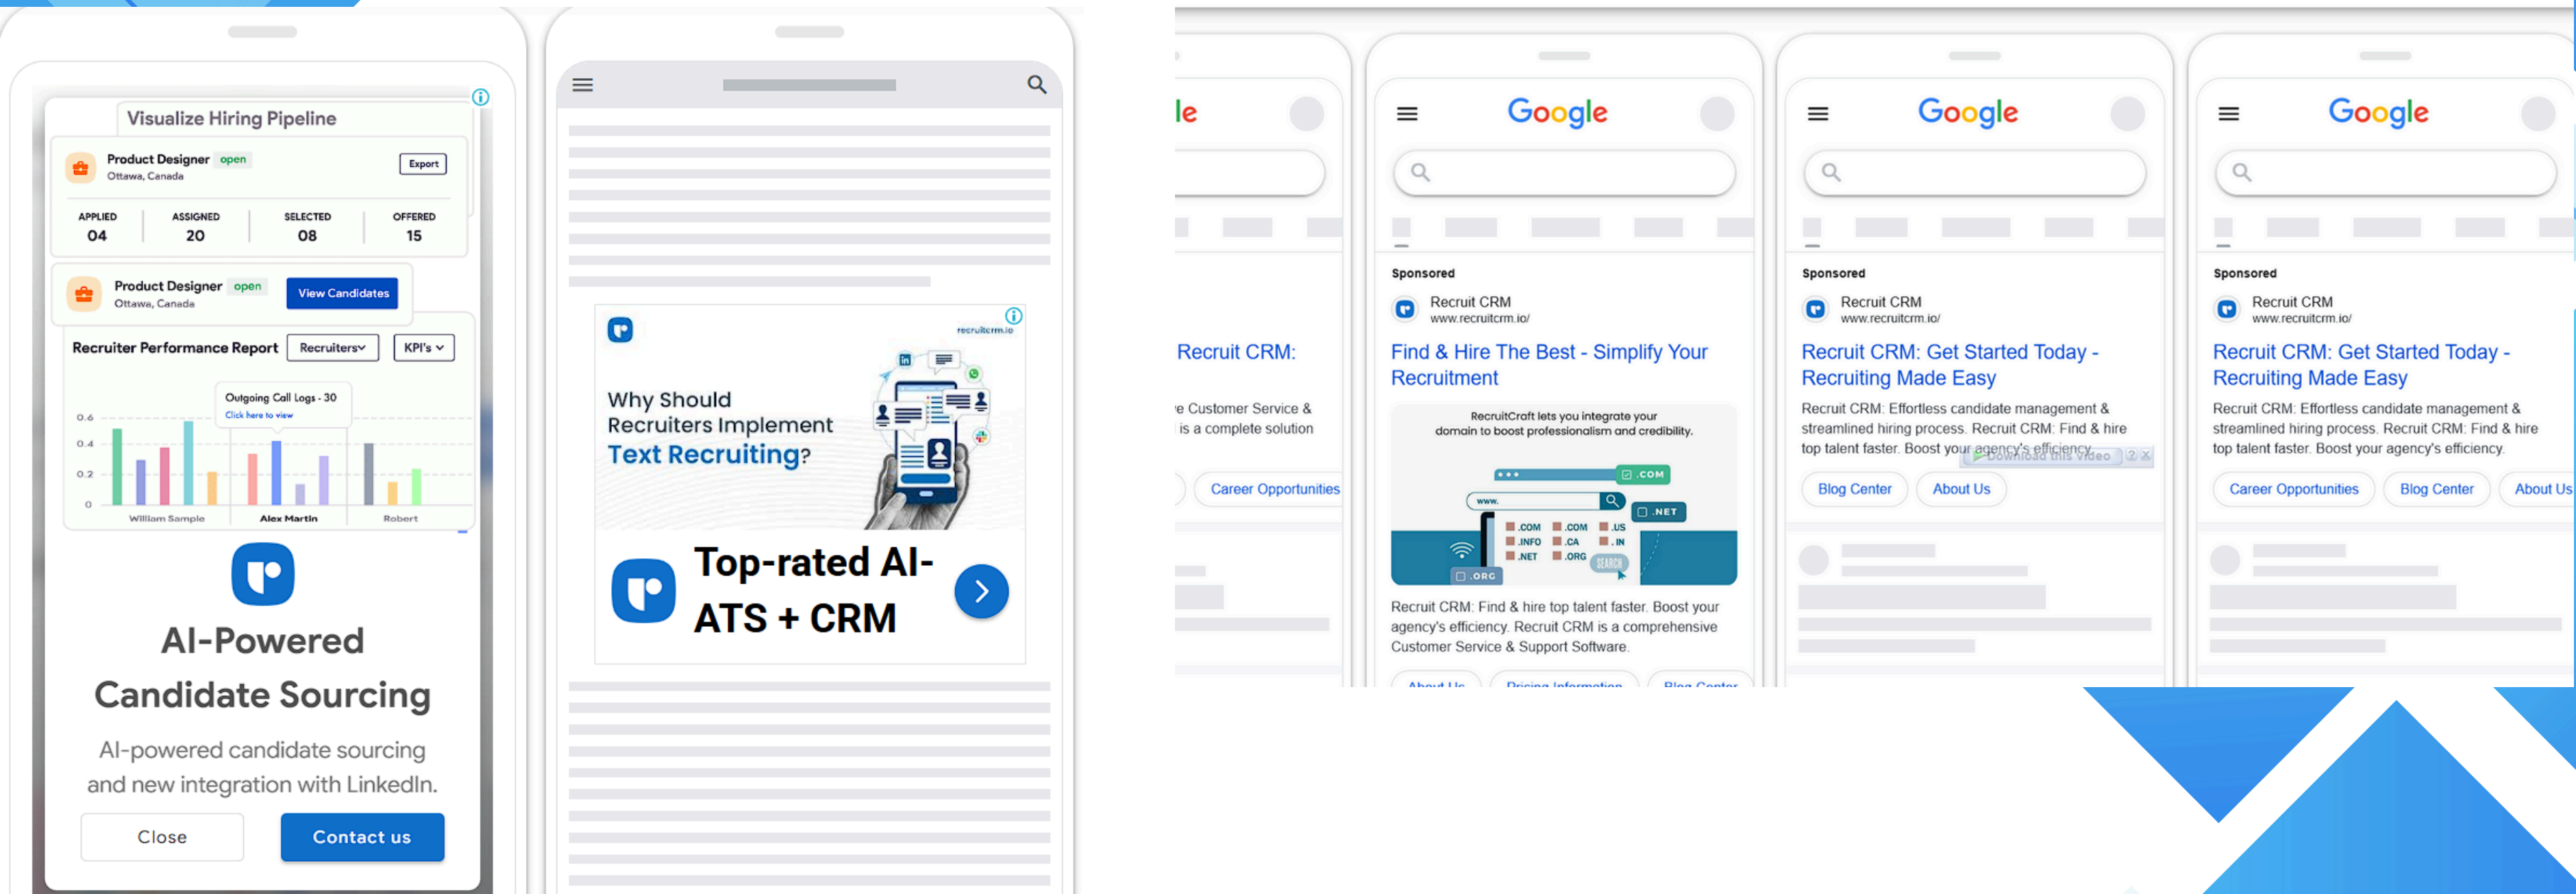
Visualize Hiring Pipeline

Product Designer open
Ottawa, Canada
Export

| APPLIED | ASSIGNED | SELECTED | OFFERED |
|---|---|---|---|
| 04 | 20 | 08 | 15 |

Product Designer open
Ottawa, Canada
View Candidates

Recruiter Performance Report Recruiters KPI's

Outgoing Call Logs - 30
Click here to view

0.6
0.4
0.2
0

William Sample Alex Martin Robert

AI-Powered Candidate Sourcing

AI-powered candidate sourcing and new integration with LinkedIn.

Close Contact us

recruitcrm.io

Why Should Recruiters Implement Text Recruiting?

Top-rated AI-ATS + CRM

le

Recruit CRM:

e Customer Service & is a complete solution

Career Opportunities

Google

Sponsored

Recruit CRM
www.recruitcrm.io/

Find & Hire The Best - Simplify Your Recruitment

RecruitCraft lets you integrate your domain to boost professionalism and credibility.

.COM
www.
.NET
.COM .COM .US
.INFO .CA .IN
.NET .ORG
SEARCH
.ORG

Recruit CRM: Find & hire top talent faster. Boost your agency's efficiency. Recruit CRM is a comprehensive Customer Service & Support Software.

About Us Pricing Information Blog Center

Google

Sponsored

Recruit CRM
www.recruitcrm.io/

Recruit CRM: Get Started Today - Recruiting Made Easy

Recruit CRM: Effortless candidate management & streamlined hiring process. Recruit CRM: Find & hire top talent faster. Boost your agency's efficiency.

Download this video

Blog Center About Us

Google

Sponsored

Recruit CRM
www.recruitcrm.io/

Recruit CRM: Get Started Today - Recruiting Made Easy

Recruit CRM: Effortless candidate management & streamlined hiring process. Recruit CRM: Find & hire top talent faster. Boost your agency's efficiency.

Career Opportunities Blog Center About Us